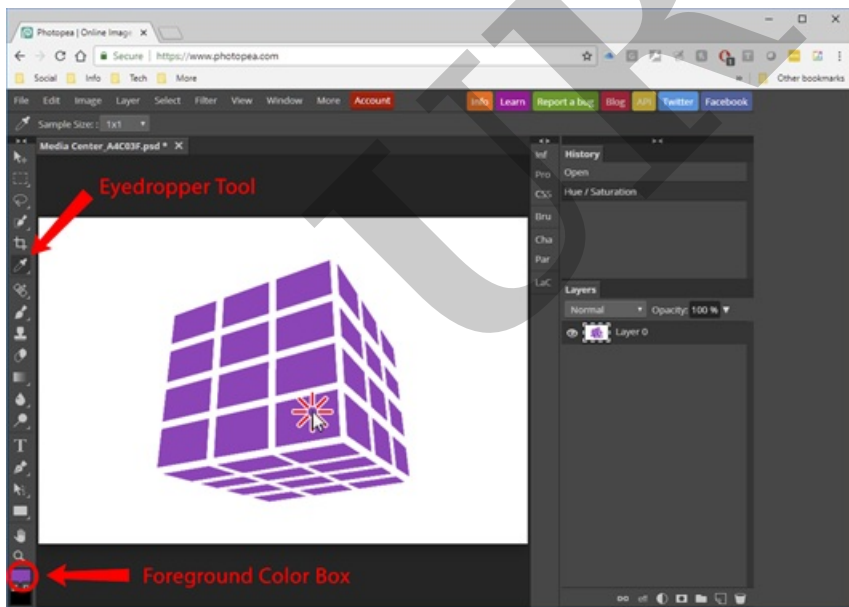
Photopea | Online Image ×

Secure | https://www.photopea.com

Social Info Tech More

Other bookmarks

File Edit Image Layer Select Filter View Window More Account

Info Learn Report a bug Blog API Twitter Facebook

Sample Size : 1x1

Media Center_A4C03F.psd * ×

Eyedropper Tool

Inf
Pro
CSS
Bru
Cha
Par
LaC

History
Open
Hue / Saturation

Layers
Normal
Opacity: 100 %
Layer 0

T

Foreground Color Box